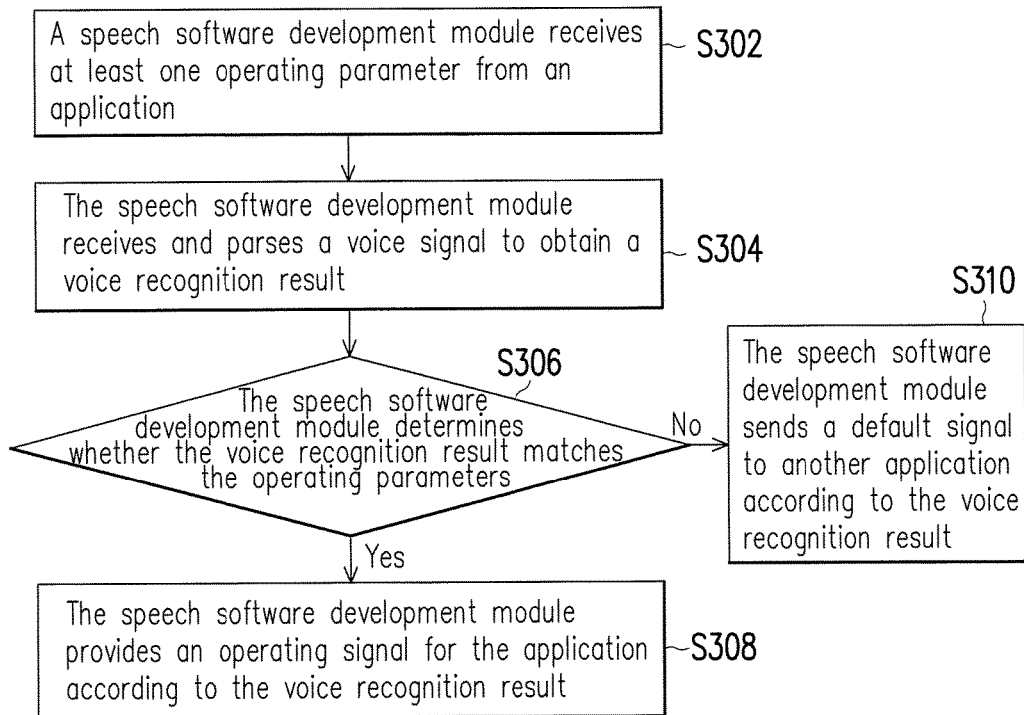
A speech software development module receives at least one operating parameter from an application

S302

The speech software development module receives and parses a voice signal to obtain a voice recognition result

S304

S306

The speech software development module determines whether the voice recognition result matches the operating parameters

No

S310

The speech software development module sends a default signal to another application according to the voice recognition result

Yes

The speech software development module provides an operating signal for the application according to the voice recognition result

S308